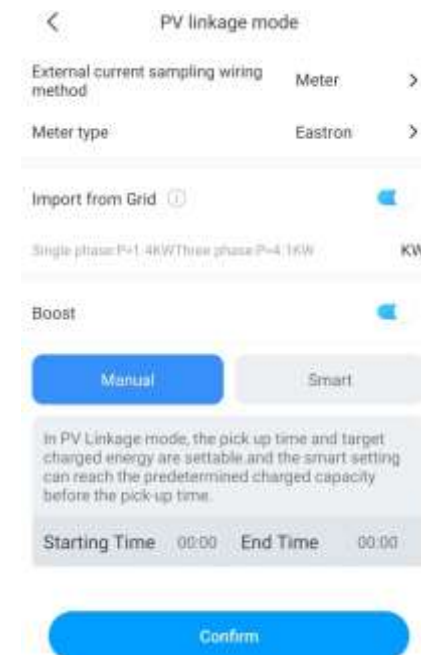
PV linkage mode

External current sampling wiring method
Meter

Meter type
Eastron

Import from Grid

Single phase:P=1.4KWThree phase:P=4.1KW
KW

Boost

Manual
Smart

In PV Linkage mode, the pick up time and target charged energy are settable and the smart setting can reach the predetermined charged capacity before the pick-up time.

Starting Time 00:00 End Time 00:00

Confirm